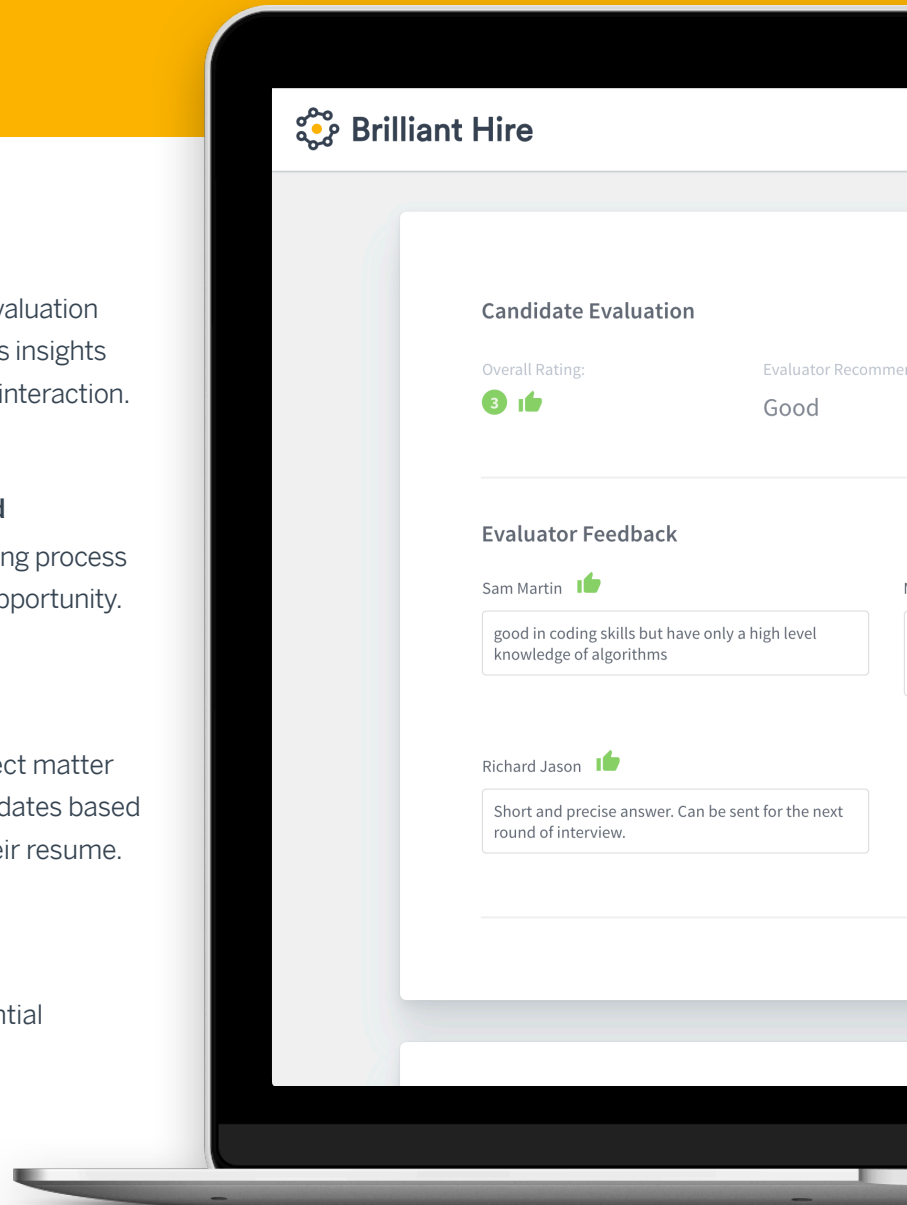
valuation
s insights
interaction.

d
ing process
pportunity.

ect matter
dates based
eir resume.

ntial

Brilliant Hire

Candidate Evaluation

Overall Rating:
3

Evaluator Recommer
Good

Evaluator Feedback

Sam Martin

good in coding skills but have only a high level knowledge of algorithms

Richard Jason

Short and precise answer. Can be sent for the next round of interview.